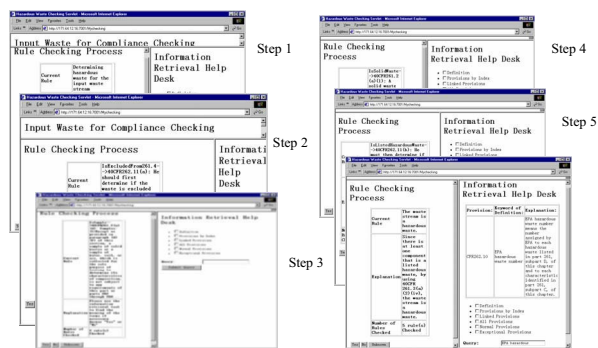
Hazardous Waste Checking Sandbot - Microsoft Internet Explorer
File Edit View Favorites Tools Help
Links Address http://171.64.52.16:7001/Mychecking

Input Waste for Compliance Checking

Rule Checking Process

Current Rule

Determining hazardous waste for the input waste stream

Information Retrieval Help Desk

Step 1

Hazardous Waste Checking Sandbot - Microsoft Internet Explorer
Links Address http://171.64.52.16:7001/Mychecking

Input Waste for Compliance Checking

Rule Checking Process

Current Rule

IsExcludedFrom261.4->40CFR262.11(a): He should first determine if the waste is excluded

Information Retrieval Help Desk

Step 2

Hazardous Waste Checking Sandbot - Microsoft Internet Explorer

Rule Checking Process

Current Rule

Information Retrieval Help Desk

Definition
Provisions by Index
Linked Provisions
All Provisions
Normal Provisions
Exceptional Provisions

Query:
Submit Query

Explanation

Number of Rules Checked

Step 3

Hazardous Waste Checking Sandbot - Microsoft Internet Explorer
Links Address http://171.64.52.16:7001/Mychecking

Rule Checking Process

IsSolidWaste->40CFR261.2(a)(1): A solid waste

Information Retrieval Help Desk

Definition
Provisions by Index
Linked Provisions

Step 4

Hazardous Waste Checking Sandbot - Microsoft Internet Explorer
Links Address http://171.64.52.16:7001/Mychecking

Rule Checking Process

IsListedHazardousWaste->40CFR262.11(b): He then determine if

Information Retrieval Help Desk

Definition
Provisions by Index
Linked Provisions

Step 5

Hazardous Waste Checking Sandbot - Microsoft Internet Explorer

Rule Checking Process

Current Rule

The waste stream is a hazardous waste.

Since there is at least one component that is a listed hazardous waste, by using 40CFR 261.3(a)(2)(ii), the waste stream is a hazardous waste.

Explanation

Number of Rules Checked

5 rule(s) Checked

Information Retrieval Help Desk

| Provision | Keyword of Definition | Explanation: |
|---|---|---|
| CFR262.10 | EPA hazardous waste number | EPA hazardous waste number means the number assigned by EPA to each hazardous waste listed in part 261, subpart D, of this chapter and to each characteristic identified in part 261, subpart C, of this chapter. |

Definition
Provisions by Index
Linked Provisions
All Provisions
Normal Provisions
Exceptional Provisions

Query: EPA hazardous